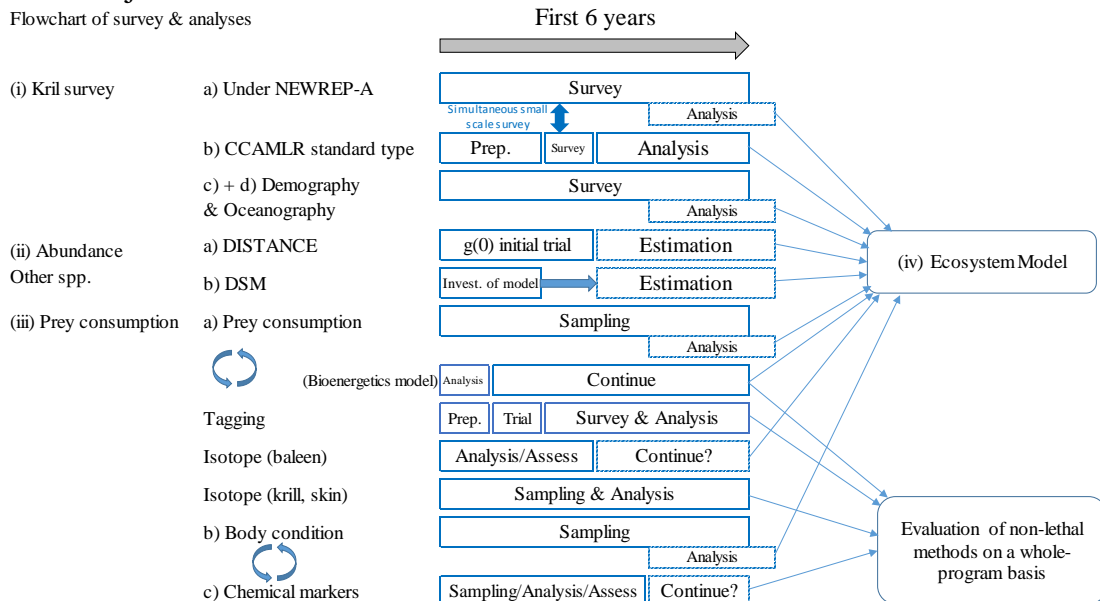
Flowchart of survey & analyses

First 6 years

(i) Kril survey

a) Under NEWREP-A

Survey

Simultaneous small scale survey

Analysis

b) CCAMLR standard type

Prep.

Survey

Analysis

c) + d) Demography & Oceanography

Survey

Analysis

(ii) Abundance Other spp.

a) DISTANCE

g(0) initial trial

Estimation

b) DSM

Invest. of model

Estimation

(iii) Prey consumption

a) Prey consumption

Sampling

Analysis

(Bioenergetics model)

Analysis

Continue

Tagging

Prep.

Trial

Survey & Analysis

Isotope (baleen)

Analysis/Assess

Continue?

Isotope (krill, skin)

Sampling & Analysis

b) Body condition

Sampling

Analysis

c) Chemical markers

Sampling/Analysis/Assess

Continue?

(iv) Ecosystem Model

Evaluation of non-lethal methods on a whole-program basis